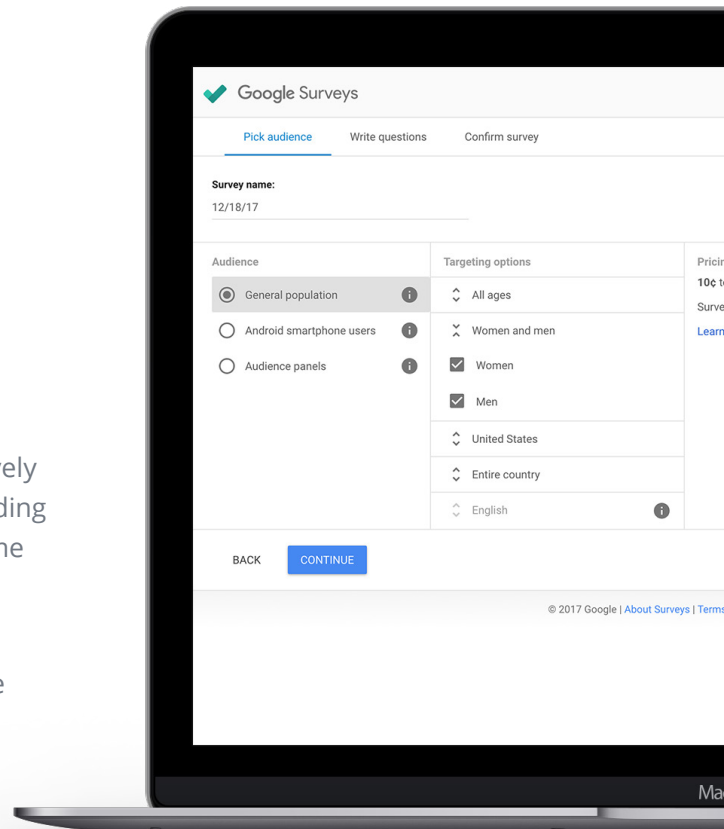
rely
ding
ne

e

Google Surveys

Pick audience Write questions Confirm survey

Survey name:
12/18/17

Audience
General population
Android smartphone users
Audience panels

Targeting options
All ages
Women and men
Women
Men
United States
Entire country
English

Pricir
10¢ t
Surve
Learn

BACK CONTINUE

© 2017 Google | About Surveys | Terms

Ma